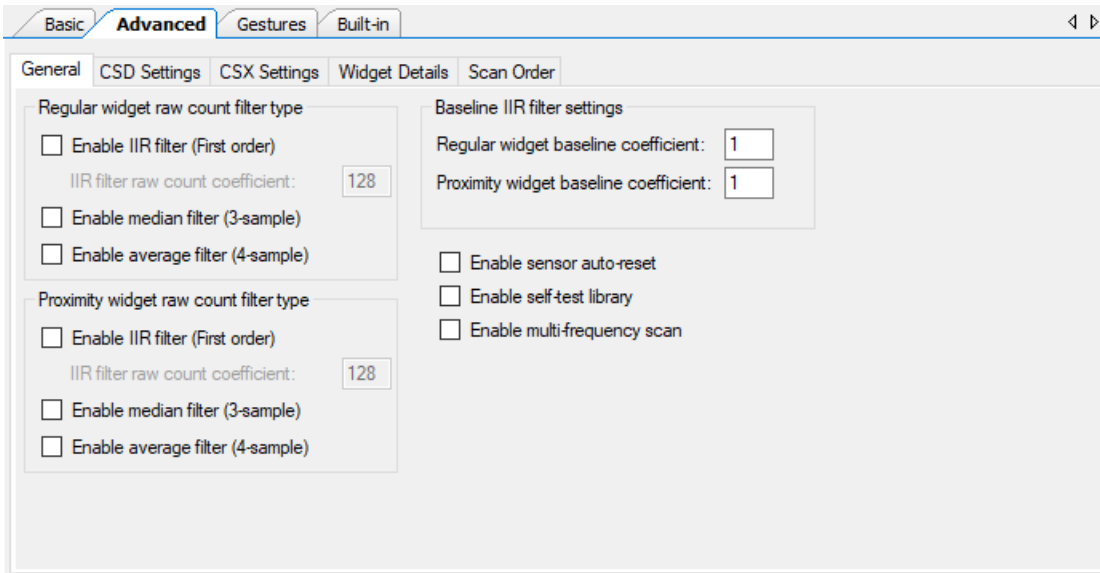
Basic | Advanced | Gestures | Built-in

General | CSD Settings | CSX Settings | Widget Details | Scan Order

Regular widget raw count filter type

Enable IIR filter (First order)

IIR filter raw count coefficient: 128

Enable median filter (3-sample)

Enable average filter (4-sample)

Proximity widget raw count filter type

Enable IIR filter (First order)

IIR filter raw count coefficient: 128

Enable median filter (3-sample)

Enable average filter (4-sample)

Baseline IIR filter settings

Regular widget baseline coefficient: 1

Proximity widget baseline coefficient: 1

Enable sensor auto-reset

Enable self-test library

Enable multi-frequency scan